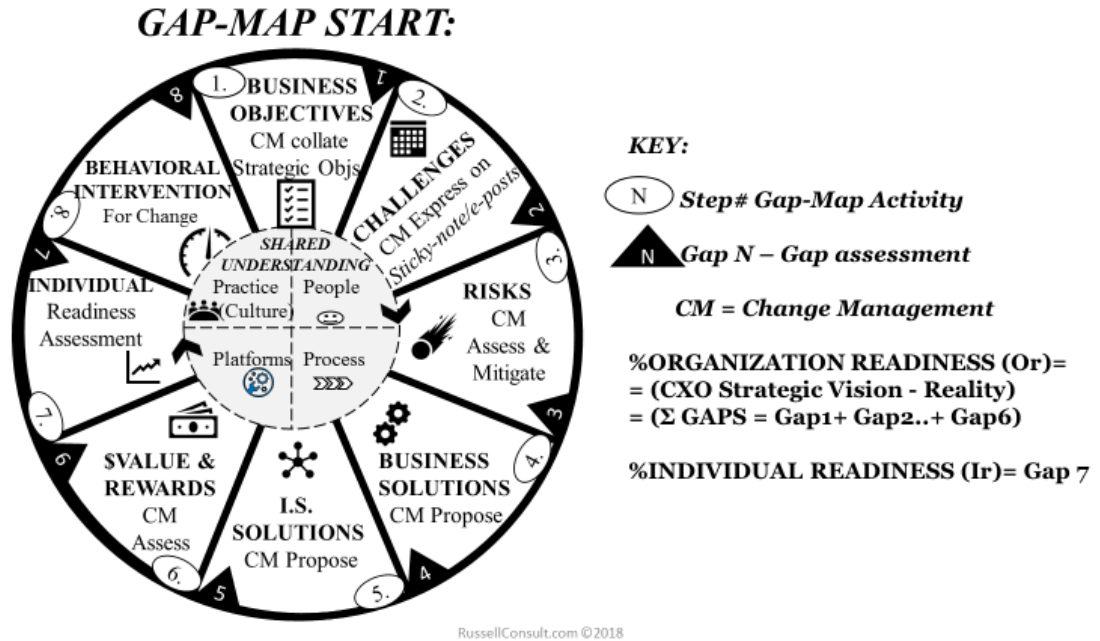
GAP-MAP START:

1. BUSINESS OBJECTIVES CM collate Strategic Objs

2. CHALLENGES CM Express on Sticky-note/e-posts

3. RISKS CM Assess & Mitigate

4. BUSINESS SOLUTIONS CM Propose

5. I.S. SOLUTIONS CM Propose

6. $VALUE & REWARDS CM Assess

7. INDIVIDUAL Readiness Assessment

8. BEHAVIORAL INTERVENTION For Change

1 2 3 4 5 6 7 8

SHARED UNDERSTANDING
Practice (Culture)
People
Platforms
Process

KEY:

N Step# Gap-Map Activity

N Gap N – Gap assessment

CM = Change Management

%ORGANIZATION READINESS (Or)=
= (CXO Strategic Vision - Reality)
= (Σ GAPS = Gap1+ Gap2..+ Gap6)

%INDIVIDUAL READINESS (Ir)= Gap 7

RussellConsult.com ©2018